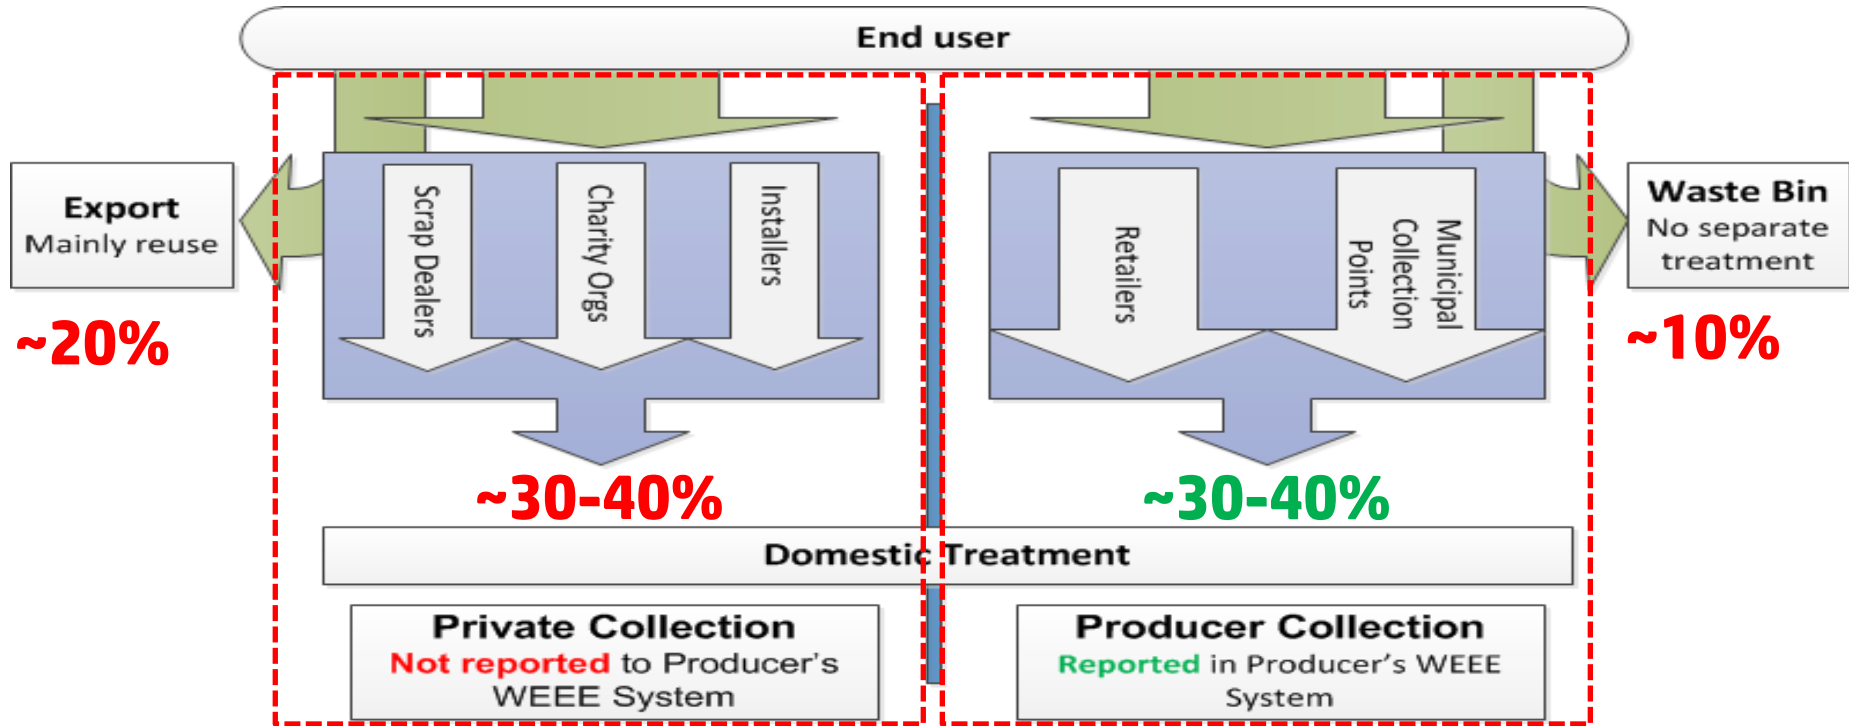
End user

Export
Mainly reuse

~20%

Scrap Dealers

Charity Orgs

Installers

Retailers

Municipal Collection Points

Waste Bin
No separate treatment

~10%

~30-40%

~30-40%

Domestic Treatment

Private Collection
Not reported to Producer's WEEE System

Producer Collection
Reported in Producer's WEEE System